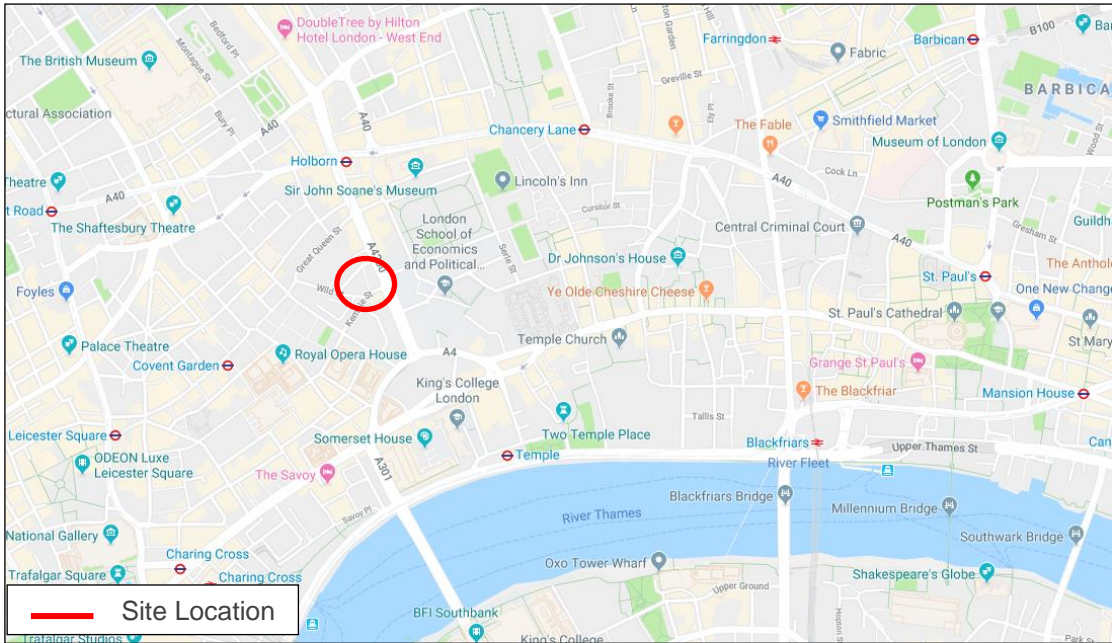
DoubleTree by Hilton Hotel London - West End
The British Museum
Bedford Pl
Montague St
Farringdon
Fabric
Barbican
B100
BARBICAN
Greville St
Brooke St
Ely Pl
ctural Association
Bury Pl
A40
A40
Chancery Lane
The Fable
Smithfield Market
Museum of London
Holborn
Sir John Soane's Museum
Lincoln's Inn
Cock Ln
A40
heatre
A40
t Road
The Shaftesbury Theatre
Great Queen St
London School of Economics and Political...
Cursitor St
Central Criminal Court
Postman's Park
Gresham St
A40
Guildh
A4200
Serle St
Dr Johnson's House
St. Paul's
The Anthol
Foyles
Wild St
Kemble St
Ye Olde Cheshire Cheese
One New Chang
St. Paul's Cathedral
St Mary
Palace Theatre
Covent Garden
Royal Opera House
A4
Temple Church
Grange St Paul's
King's College London
The Blackfriar
Mansion House
Tallis St
Leicester Square
Somerset House
Two Temple Place
Blackfriars
Upper Thames St
Can
ODEON Luxe Leicester Square
A301
Temple
River Fleet
The Savoy
Savoy Pl
Blackfriars Bridge
River Thames
Millennium Bridge
National Gallery
Southwark Bridge
Charing Cross
Oxo Tower Wharf
Charing Cross
Upper Ground
Trafalgar Square
Shakespeare's Globe
Site Location
BFI Southbank
Trafalgar Studios
King's College
Hopton St
Park